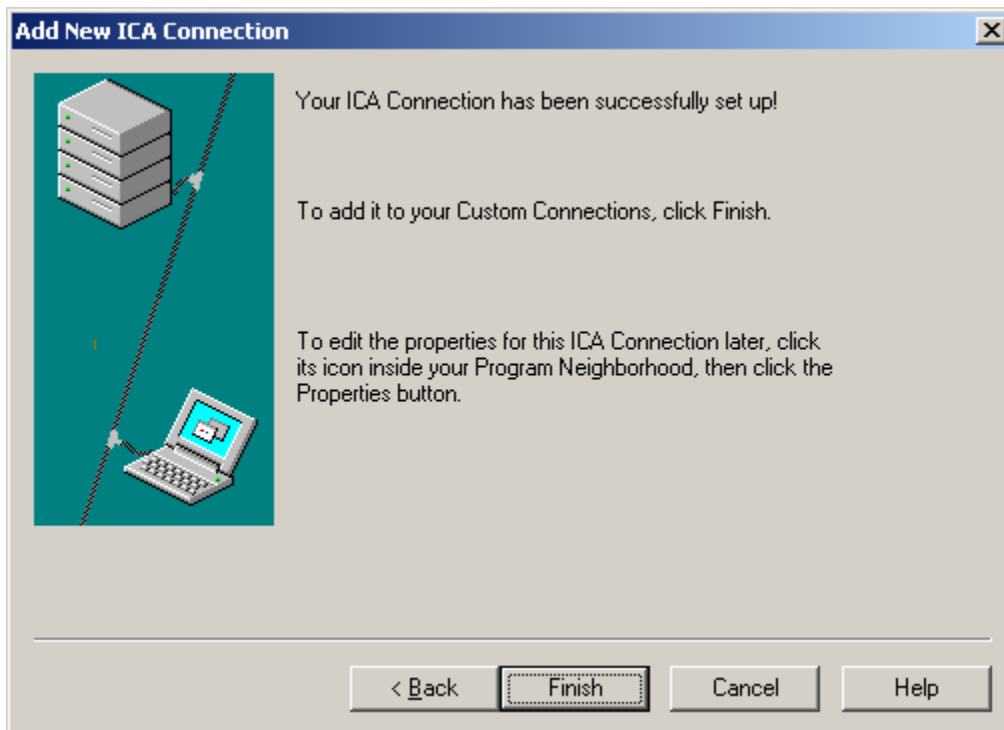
Add New ICA Connection

Your ICA Connection has been successfully set up!

To add it to your Custom Connections, click Finish.

To edit the properties for this ICA Connection later, click its icon inside your Program Neighborhood, then click the Properties button.

< Back
Finish
Cancel
Help